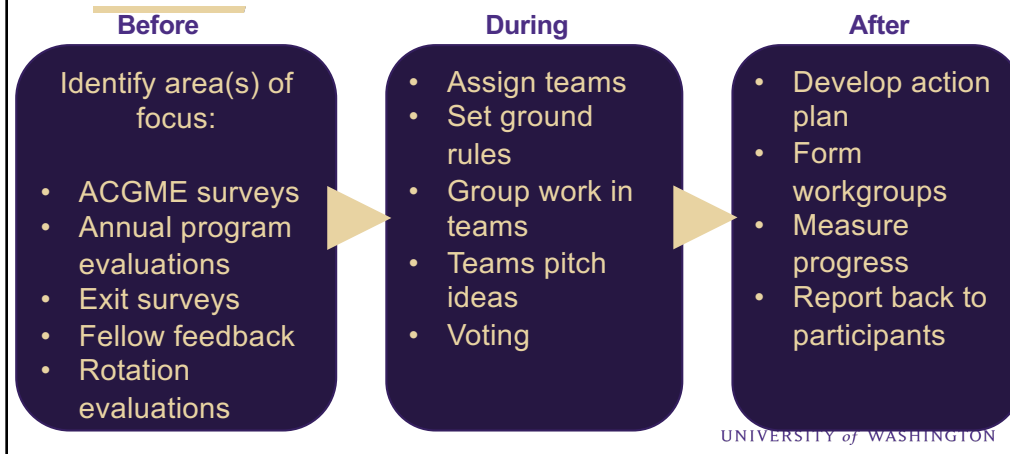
Before

Identify area(s) of focus:

- ACGME surveys
- Annual program evaluations
- Exit surveys
- Fellow feedback
- Rotation evaluations

During

- Assign teams
- Set ground rules
- Group work in teams
- Teams pitch ideas
- Voting

After

- Develop action plan
- Form workgroups
- Measure progress
- Report back to participants

UNIVERSITY of WASHINGTON